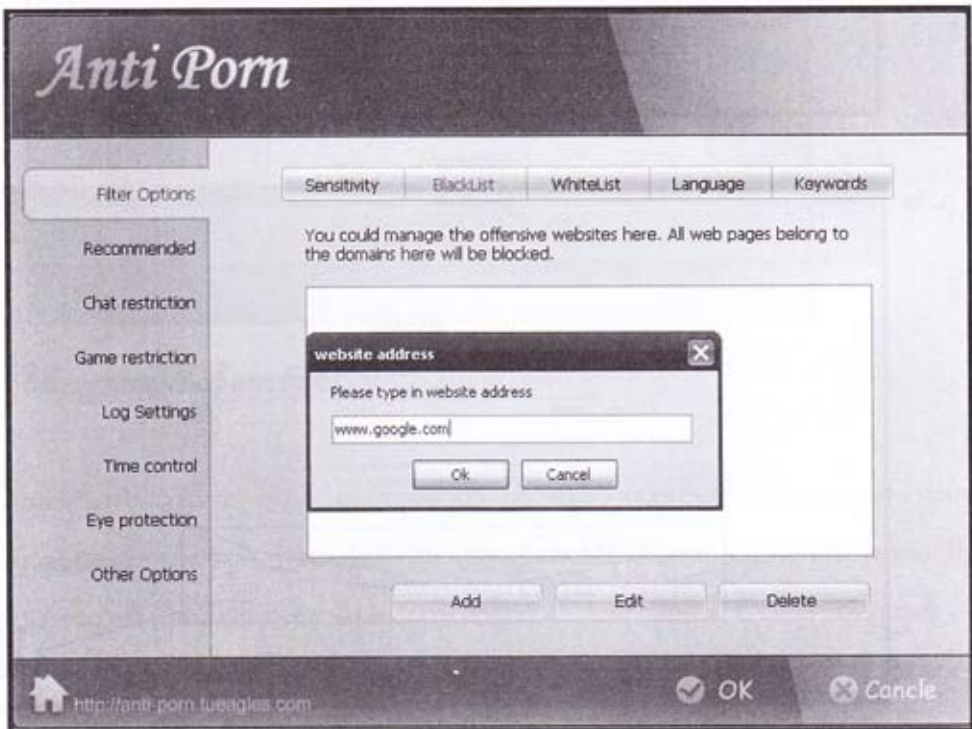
Anti Porn

Filter Options
Recommended
Chat restriction
Game restriction
Log Settings
Time control
Eye protection
Other Options

Sensitivity | BlackList | WhiteList | Language | Keywords

You could manage the offensive websites here. All web pages belong to the domains here will be blocked.

website address
Please type in website address
www.google.com
Ok
Cancel

Add
Edit
Delete

http://anti-porn.tueagles.com
OK
Cancle